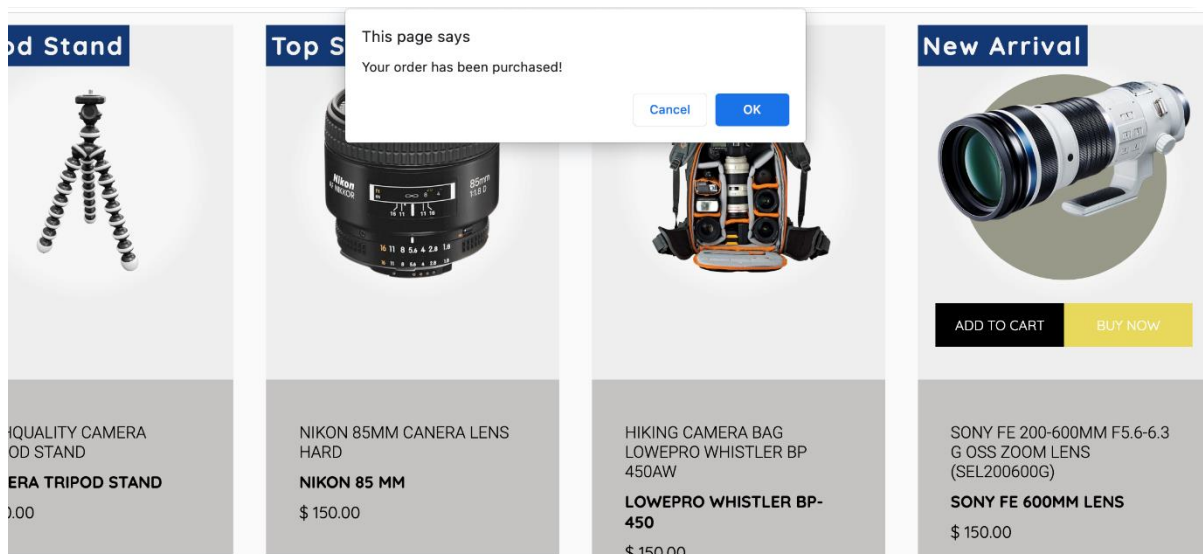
od Stand

Top S

This page says

Your order has been purchased!

Cancel OK

New Arrival

ADD TO CART BUY NOW

HQUALITY CAMERA OD STAND

ERA TRIPOD STAND

.00

NIKON 85MM CANERA LENS HARD

NIKON 85 MM

$ 150.00

HIKING CAMERA BAG LOWEPRO WHISTLER BP 450AW

LOWEPRO WHISTLER BP-450

$ 150.00

SONY FE 200-600MM F5.6-6.3 G OSS ZOOM LENS (SEL200600G)

SONY FE 600MM LENS

$ 150.00